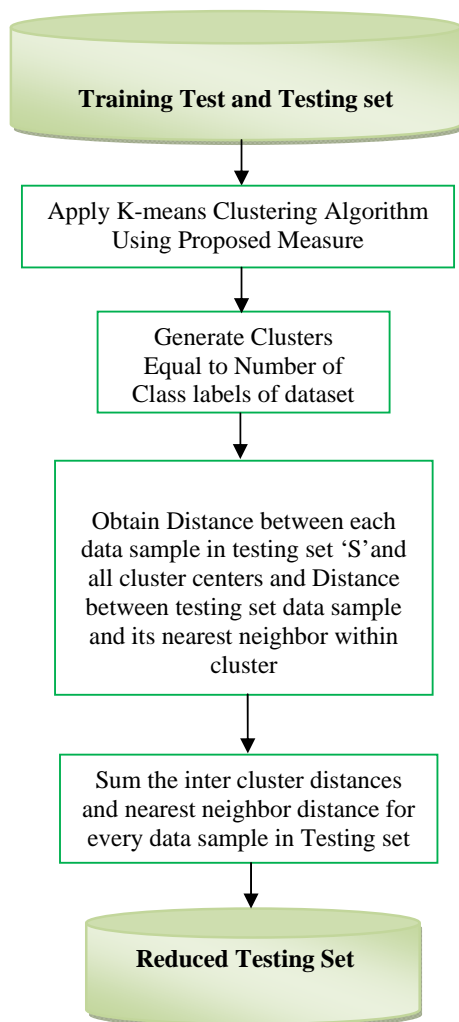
Training Test and Testing set

Apply K-means Clustering Algorithm Using Proposed Measure

Generate Clusters Equal to Number of Class labels of dataset

Obtain Distance between each data sample in testing set ‘S’and all cluster centers and Distance between testing set data sample and its nearest neighbor within cluster

Sum the inter cluster distances and nearest neighbor distance for every data sample in Testing set

Reduced Testing Set